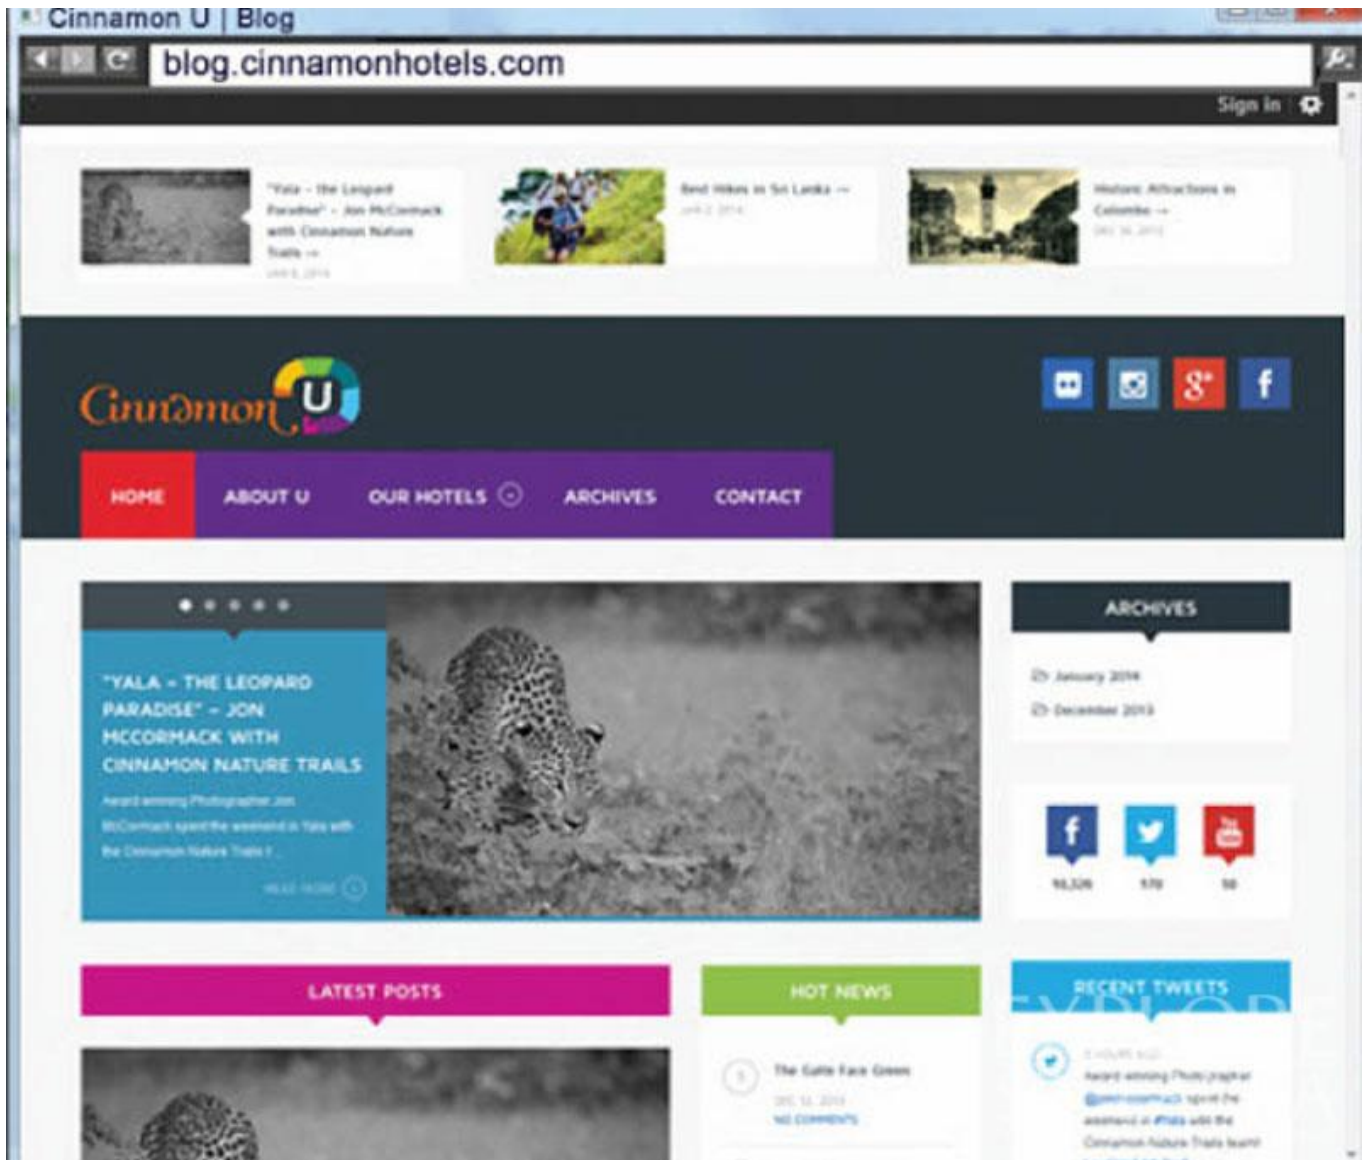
Cinnamon U | Blog

blog.cinnamonhotels.com

Sign in

"Yala - the Leopard Paradise" - Jon McCormack with Cinnamon Nature Trails →
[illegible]

Best Hikes in Sri Lanka →
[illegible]

Historic Attractions in Colombo →
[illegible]

Cinnamon U

HOME
ABOUT U
OUR HOTELS
ARCHIVES
CONTACT

"YALA - THE LEOPARD PARADISE" - JON MCCORMACK WITH CINNAMON NATURE TRAILS

Award winning Photographer Jon McCormack spent the weekend in Yala with the Cinnamon Nature Trails t...

READ MORE

ARCHIVES

January 2014
December 2013

16,326
570
50

LATEST POSTS

HOT NEWS

The Galle Face Green
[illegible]
NO COMMENTS

RECENT TWEETS

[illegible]
Award winning Photographer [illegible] spent the weekend in #Yala with the Cinnamon Nature Trails team!